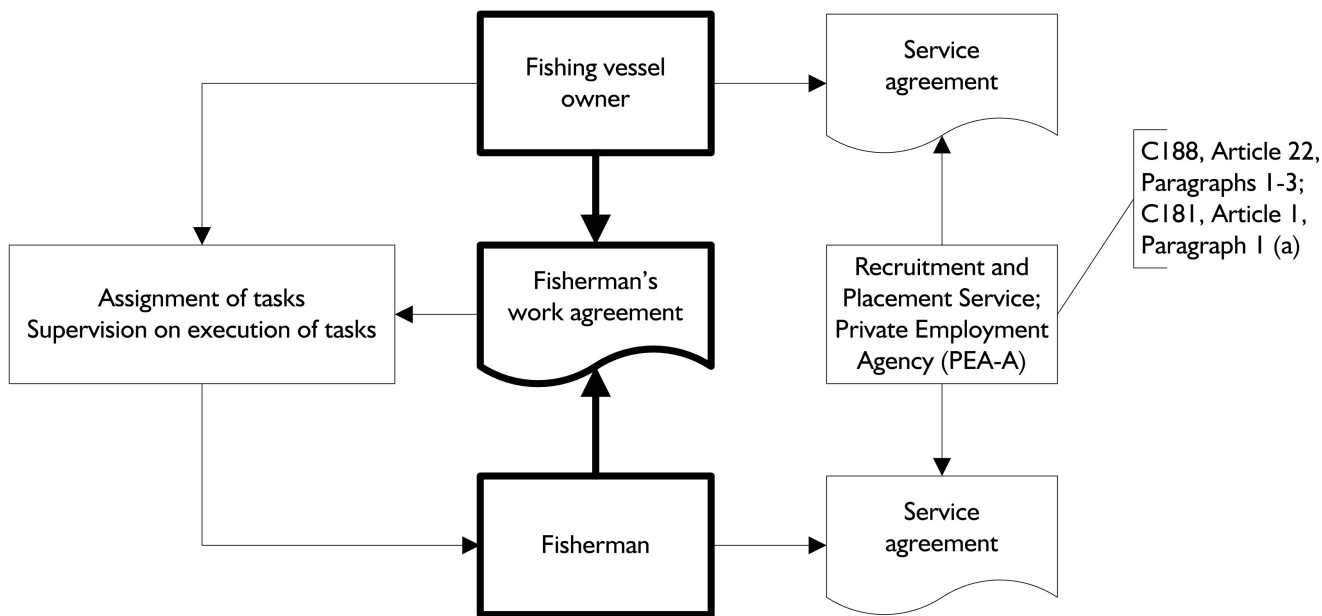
Fishing vessel owner

Service agreement

C188, Article 22, Paragraphs 1-3; C181, Article 1, Paragraph 1 (a)

Assignment of tasks
Supervision on execution of tasks

Fisherman's work agreement

Recruitment and Placement Service; Private Employment Agency (PEA-A)

Fisherman

Service agreement